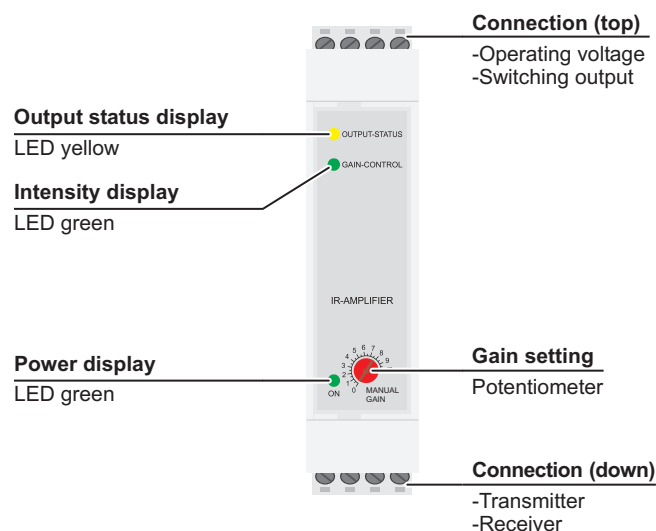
Connection (top)
-Operating voltage
-Switching output

Output status display
LED yellow

OUTPUT-STATUS

GAIN-CONTROL

Intensity display
LED green

IR-AMPLIFIER

Power display
LED green

0 1 2 3 4 5 6 7 8 9

ON

MANUAL GAIN

Gain setting
Potentiometer

Connection (down)
-Transmitter
-Receiver